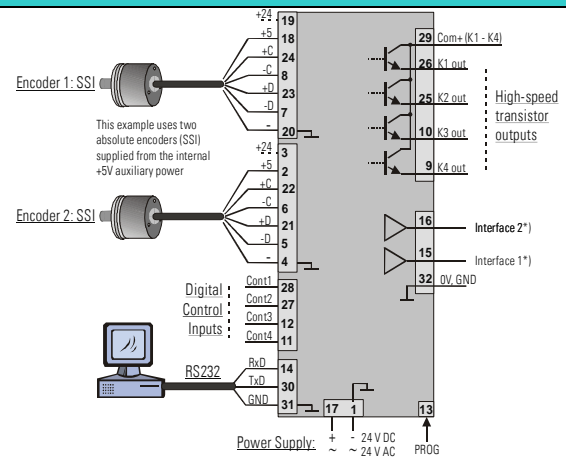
+24 19
+5 18
+C 24
-C 8
+D 23
-D 7
- 20

Encoder 1: SSI

This example uses two absolute encoders (SSI) supplied from the internal +5V auxiliary power

+24 3
+5 2
+C 22
-C 6
+D 21
-D 5
- 4

Encoder 2: SSI

29 Com+ (K1 - K4)
26 K1 out
25 K2 out
10 K3 out
9 K4 out

High-speed transistor outputs

16 Interface 2*)
15 Interface 1*)
32 0V, GND

Digital Control Inputs

Cont1 28
Cont2 27
Cont3 12
Cont4 11

RS232

RxD 14
TxD 30
GND 31

17 1
13

Power Supply: + ~ - ~ 24 V DC 24 V AC

PROG